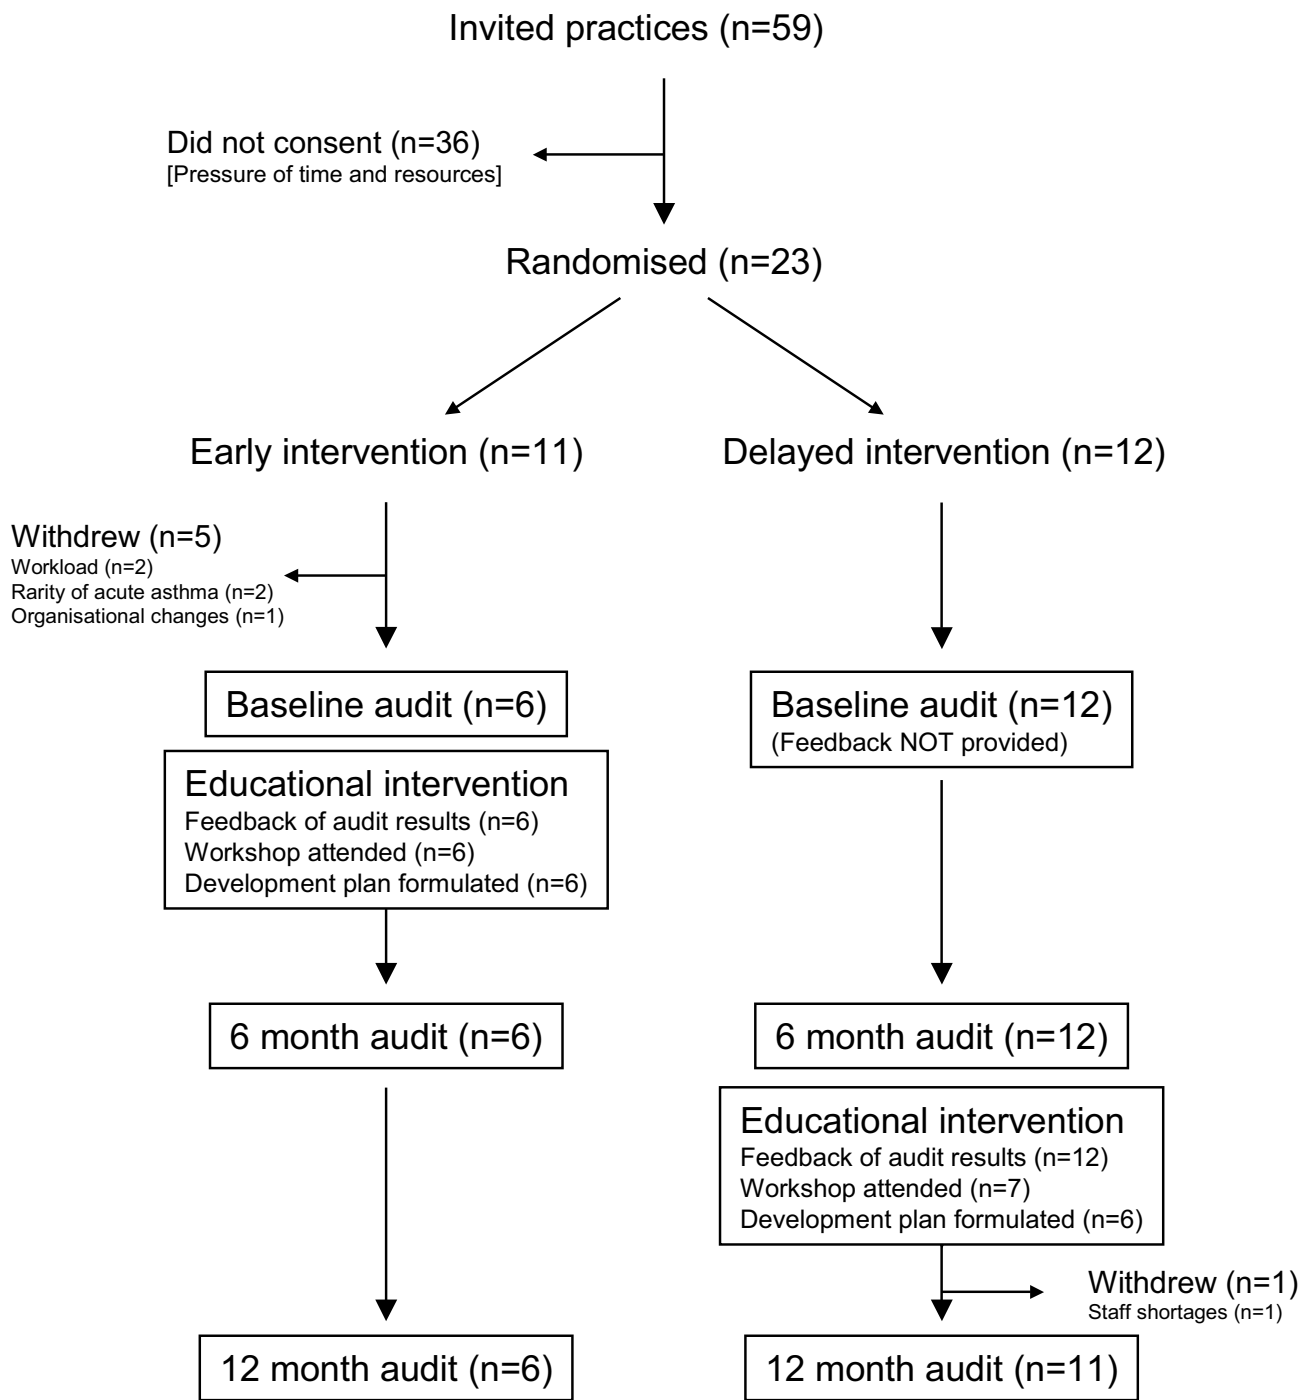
Invited practices (n=59)

Did not consent (n=36)
[Pressure of time and resources]

Randomised (n=23)

Early intervention (n=11)

Delayed intervention (n=12)

Withdrew (n=5)
Workload (n=2)
Rarity of acute asthma (n=2)
Organisational changes (n=1)

Baseline audit (n=6)

Baseline audit (n=12)
(Feedback NOT provided)

Educational intervention
Feedback of audit results (n=6)
Workshop attended (n=6)
Development plan formulated (n=6)

6 month audit (n=6)

6 month audit (n=12)

Educational intervention
Feedback of audit results (n=12)
Workshop attended (n=7)
Development plan formulated (n=6)

Withdrew (n=1)
Staff shortages (n=1)

12 month audit (n=6)

12 month audit (n=11)